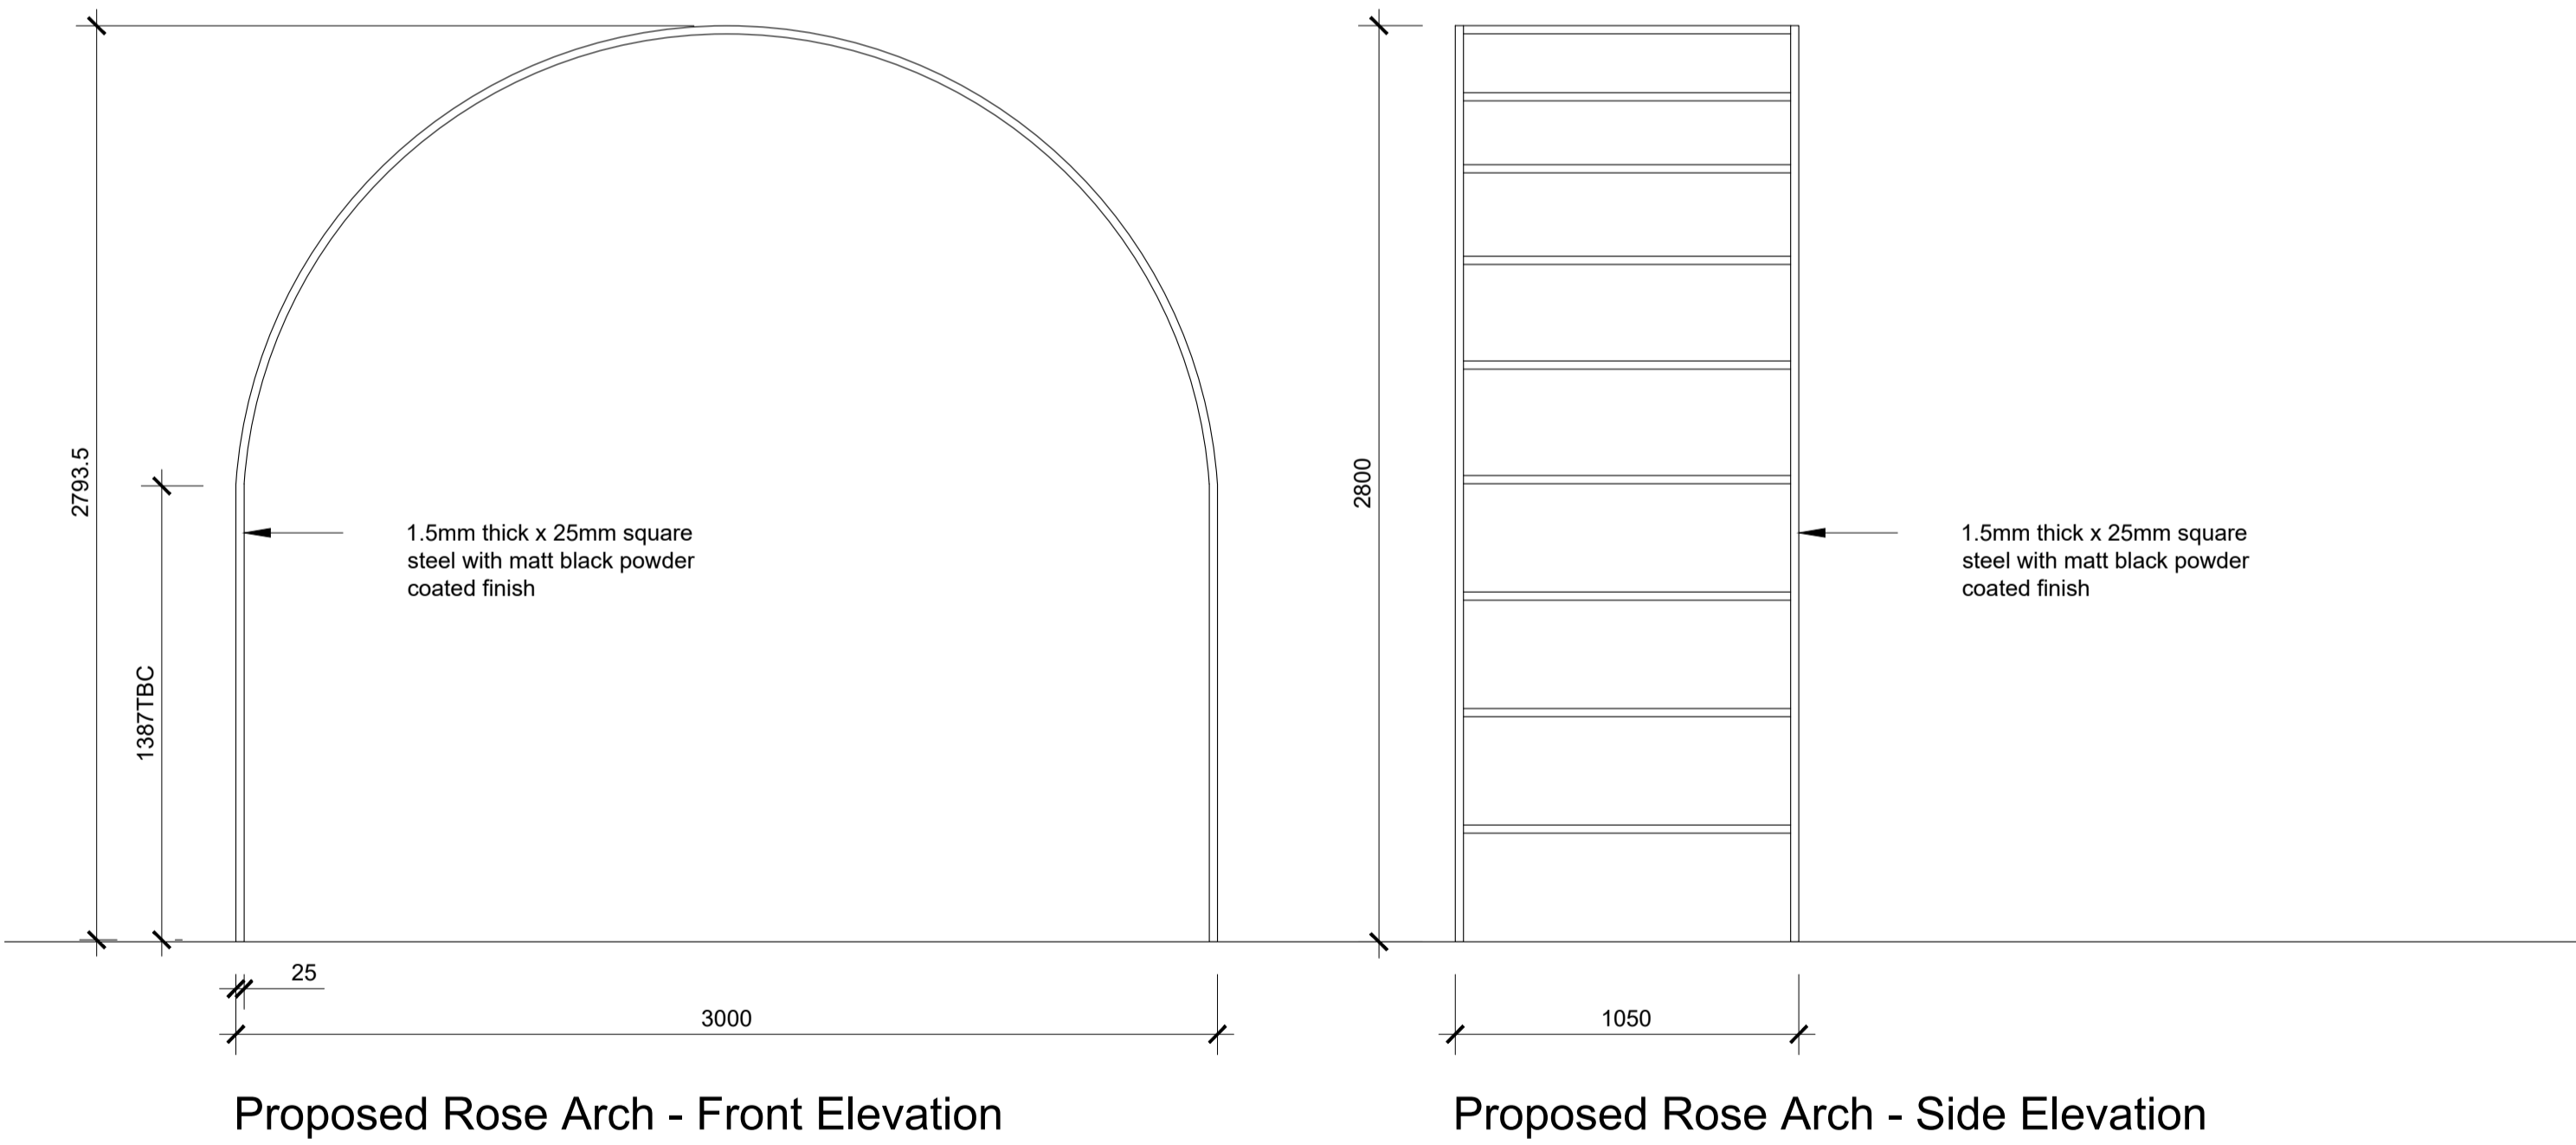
2793.5

1387TBC

1.5mm thick x 25mm square steel with matt black powder coated finish

25

3000

Proposed Rose Arch - Front Elevation

2800

1.5mm thick x 25mm square steel with matt black powder coated finish

1050

Proposed Rose Arch - Side Elevation